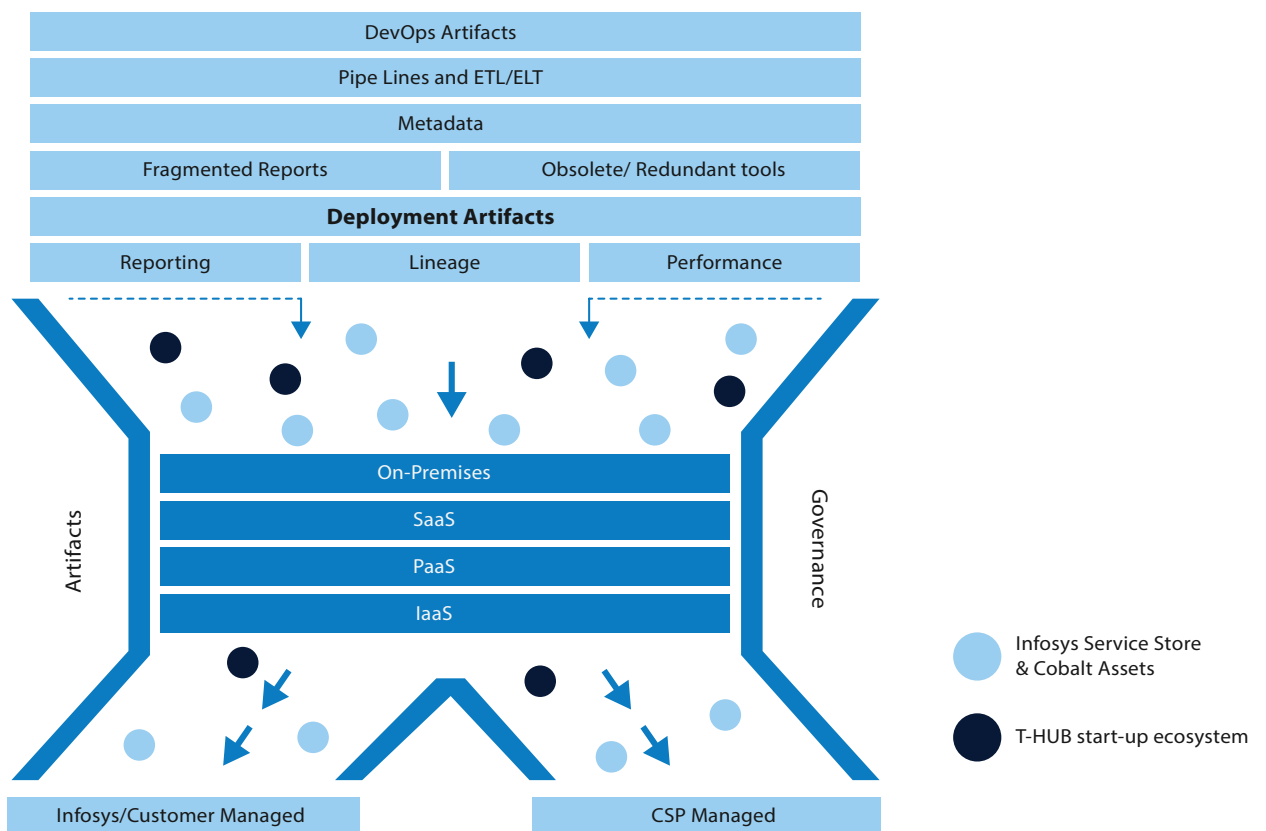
DevOps Artifacts

Pipe Lines and ETL/ELT

Metadata

Fragmented Reports

Obsolete/ Redundant tools

**Deployment Artifacts**

Reporting

Lineage

Performance

Artifacts

Governance

On-Premises

SaaS

PaaS

IaaS

Infosys Service Store & Cobalt Assets

T-HUB start-up ecosystem

Infosys/Customer Managed

CSP Managed